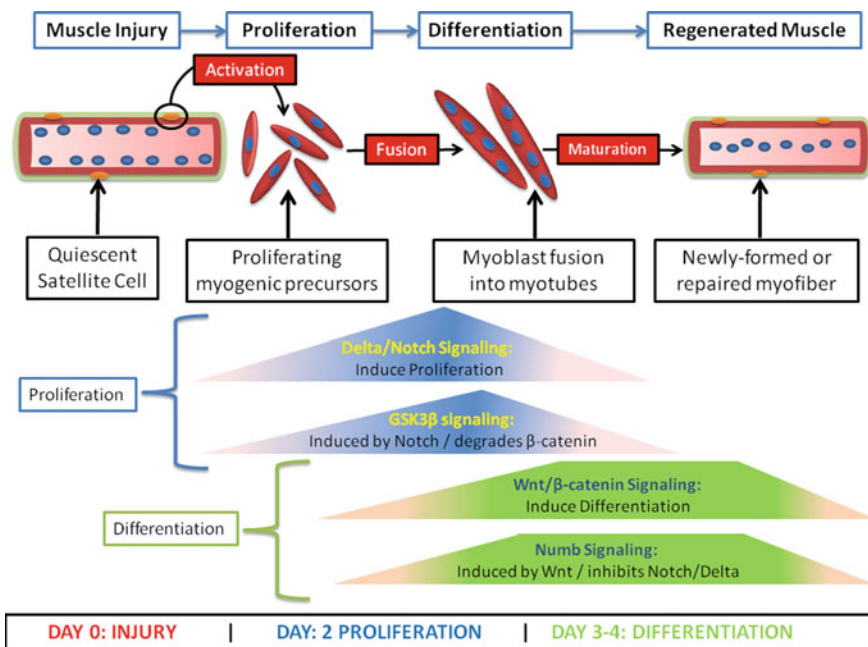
Muscle Injury

Proliferation

Differentiation

Regenerated Muscle

Activation

Fusion

Maturation

Quiescent Satellite Cell

Proliferating myogenic precursors

Myoblast fusion into myotubes

Newly-formed or repaired myofiber

Proliferation

Delta/Notch Signaling:
Induce Proliferation

GSK3β signaling:
Induced by Notch / degrades β-catenin

Differentiation

Wnt/β-catenin Signaling:
Induce Differentiation

Numb Signaling:
Induced by Wnt / inhibits Notch/Delta

DAY 0: INJURY | DAY: 2 PROLIFERATION | DAY 3-4: DIFFERENTIATION